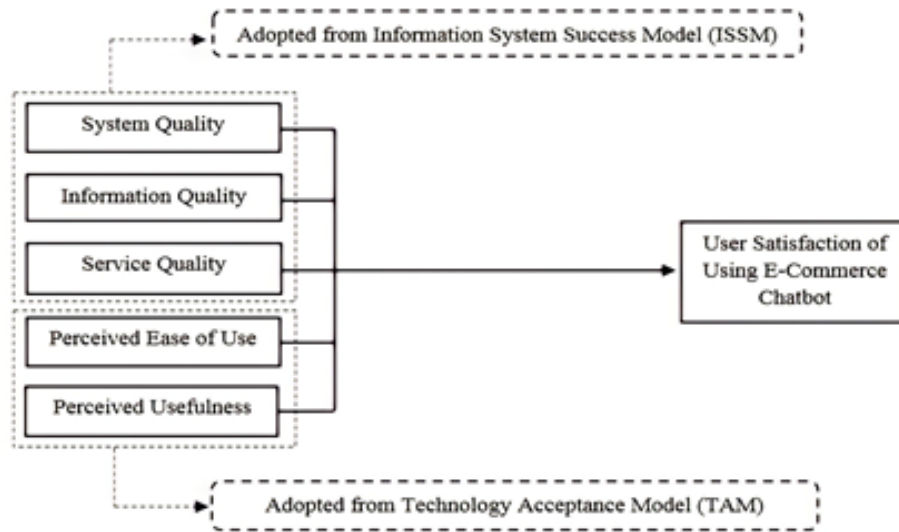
Adopted from Information System Success Model (ISSM)

System Quality

Information Quality

Service Quality

Perceived Ease of Use

Perceived Usefulness

User Satisfaction of Using E-Commerce Chatbot

Adopted from Technology Acceptance Model (TAM)